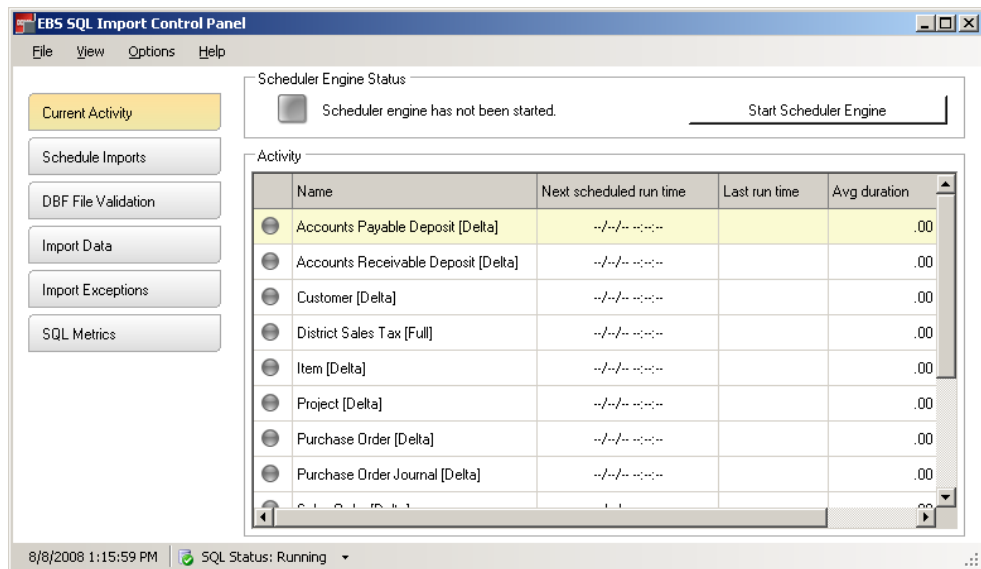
EBS SQL Import Control Panel

File View Options Help

Current Activity
Schedule Imports
DBF File Validation
Import Data
Import Exceptions
SQL Metrics

Scheduler Engine Status
Scheduler engine has not been started.
Start Scheduler Engine

Activity

| | Name | Next scheduled run time | Last run time | Avg duration |
|---|---|---|---|---|
| | Accounts Payable Deposit [Delta] | --/--/-- --:--:-- | | .00 |
| | Accounts Receivable Deposit [Delta] | --/--/-- --:--:-- | | .00 |
| | Customer [Delta] | --/--/-- --:--:-- | | .00 |
| | District Sales Tax [Full] | --/--/-- --:--:-- | | .00 |
| | Item [Delta] | --/--/-- --:--:-- | | .00 |
| | Project [Delta] | --/--/-- --:--:-- | | .00 |
| | Purchase Order [Delta] | --/--/-- --:--:-- | | .00 |
| | Purchase Order Journal [Delta] | --/--/-- --:--:-- | | .00 |
| | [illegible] | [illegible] | | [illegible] |

8/8/2008 1:15:59 PM SQL Status: Running